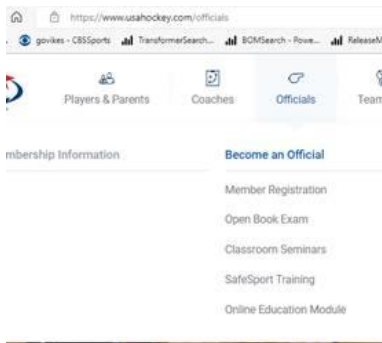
https://www.usahockey.com/officials

govikes - CBSSports TransformerSearch... BOMSearch - Powe... ReleaseM

Players & Parents Coaches Officials Team

mbership Information

Become an Official

Member Registration

Open Book Exam

Classroom Seminars

SafeSport Training

Online Education Module